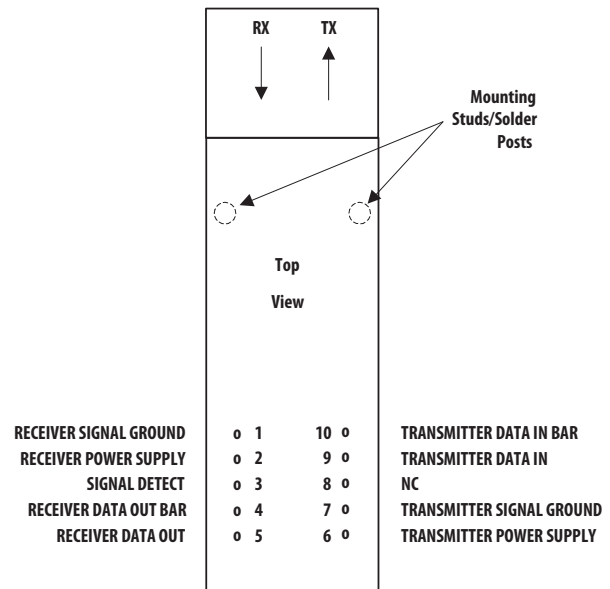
RX TX

Mounting Studs/Solder Posts

Top

View

RECEIVER SIGNAL GROUND o 1 10 o TRANSMITTER DATA IN BAR
RECEIVER POWER SUPPLY o 2 9 o TRANSMITTER DATA IN
SIGNAL DETECT o 3 8 o NC
RECEIVER DATA OUT BAR o 4 7 o TRANSMITTER SIGNAL GROUND
RECEIVER DATA OUT o 5 6 o TRANSMITTER POWER SUPPLY